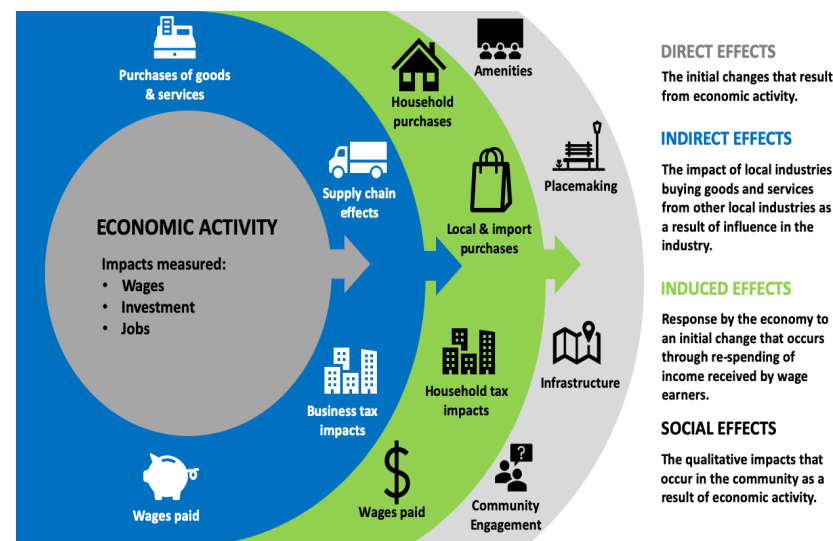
Purchases of goods & services

ECONOMIC ACTIVITY

Impacts measured:
- Wages
- Investment
- Jobs

Wages paid

Supply chain effects

Business tax impacts

Household purchases

Local & import purchases

Household tax impacts

Wages paid

Amenities

Placemaking

Infrastructure

Community Engagement

DIRECT EFFECTS

The initial changes that result from economic activity.

INDIRECT EFFECTS

The impact of local industries buying goods and services from other local industries as a result of influence in the industry.

INDUCED EFFECTS

Response by the economy to an initial change that occurs through re-spending of income received by wage earners.

SOCIAL EFFECTS

The qualitative impacts that occur in the community as a result of economic activity.